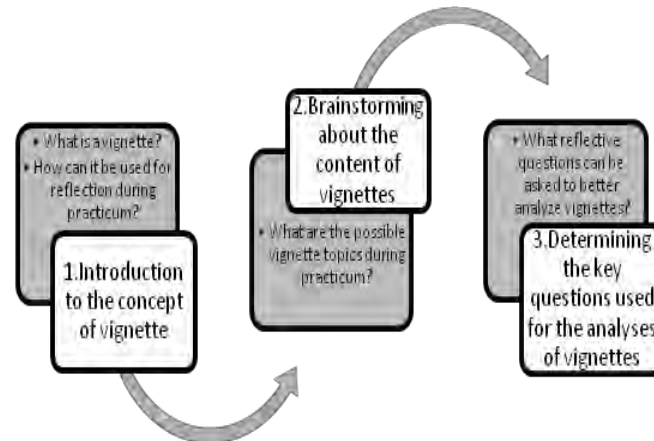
• What is a vignette?
• How can it be used for reflection during practicum?

1.Introduction to the concept of vignette

2.Brainstorming about the content of vignettes

• What are the possible vignette topics during practicum?

• What reflective questions can be asked to better analyze vignettes?

3.Determining the key questions used for the analyses of vignettes